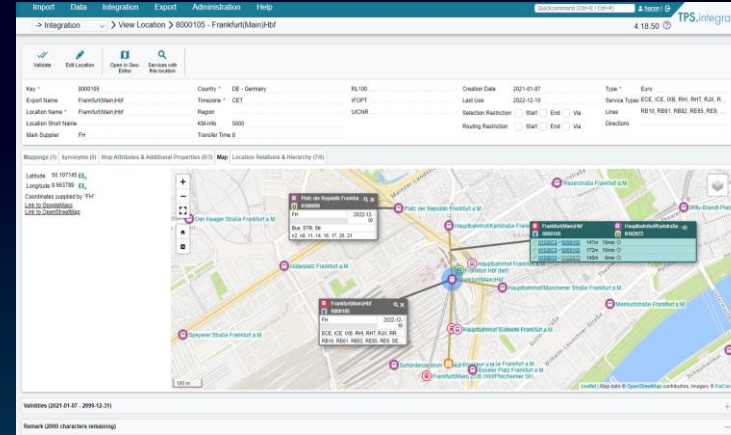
Import Data Integration Export Administration Help

Quickcommand (Ctrl+E / Ctrl+K)

-> Integration > View Location > 8000105 - Frankfurt(Main)Hbf

4.18.50

TPS.integra

Validate Edit Location Open in Geo Editor Services with this location

| Key * | 8000105 | Country * | DE - Germany | RL100 | | Creation Date | 2021-01-07 | Type * | Euro |
|---|---|---|---|---|---|---|---|---|---|
| Export Name | Frankfurt(Main)Hbf | Timezone * | CET | IFOPT | | Last Use | 2022-12-10 | Service Types | ECE, ICE, IXB, RHT, RJX, R... |
| Location Name * | Frankfurt(Main)Hbf | Region | | UICNR | | Selection Restriction | Start End Via | Lines | RB10, RB61, RB62, RE55, RE9... |
| Location Short Name | | KM-Info | 5000 | | | Routing Restriction | Start End Via | Directions | |
| Main Supplier | FH | Transfer Time | 0 | | | | | | |

Mappings (1) Synonyms (0) Map Attributes & Additional Properties (0/3) Map Location Relations & Hierarchy (7/6)

Latitude 50.107145
Longitude 8.663789
Coordinates supplied by "FH"
Link to GoogleMaps
Link to OpenStreetMap

Platz der Republik Frankfurt
FH 2022-12-10
Bus, STR, Sb

Frankfurt(Main)Hbf
8000105
FH 2022-12-10
ECE, ICE, IXB, RHT, RJX, RR, RB10, RB61, RB62, RE55, RE9, SE

Frankfurt(Main)Hbf 8000105
Hauptbahnhof/Karlstraße 8162972

Den Haager Straße Frankfurt a.M.
Platz der Republik Frankfurt a.M.
Hauptbahnhof/Karlstraße Frankfurt a.M.
Düsseldorfer Straße Frankfurt a.M.
Güterplatz Frankfurt a.M.
Frankfurt Hbf (tief)
Frankfurt(Main)Hbf
Hauptbahnhof/Münchener Straße Frankfurt a.M.
Hauptbahnhof Südseite Frankfurt a.M.
Speyerer Straße Frankfurt a.M.
Mainluststraße Frankfurt a.M.
Willy-Brandt-Platz
Baseler Platz Frankfurt a.M.
Weserstraße Frankfurt a.M.

100 m
Leaflet | Map data © OpenStreetMap contributors, Imagery © HaCon

Validities (2021-01-07 - 2099-12-31)
Remark (2000 characters remaining)